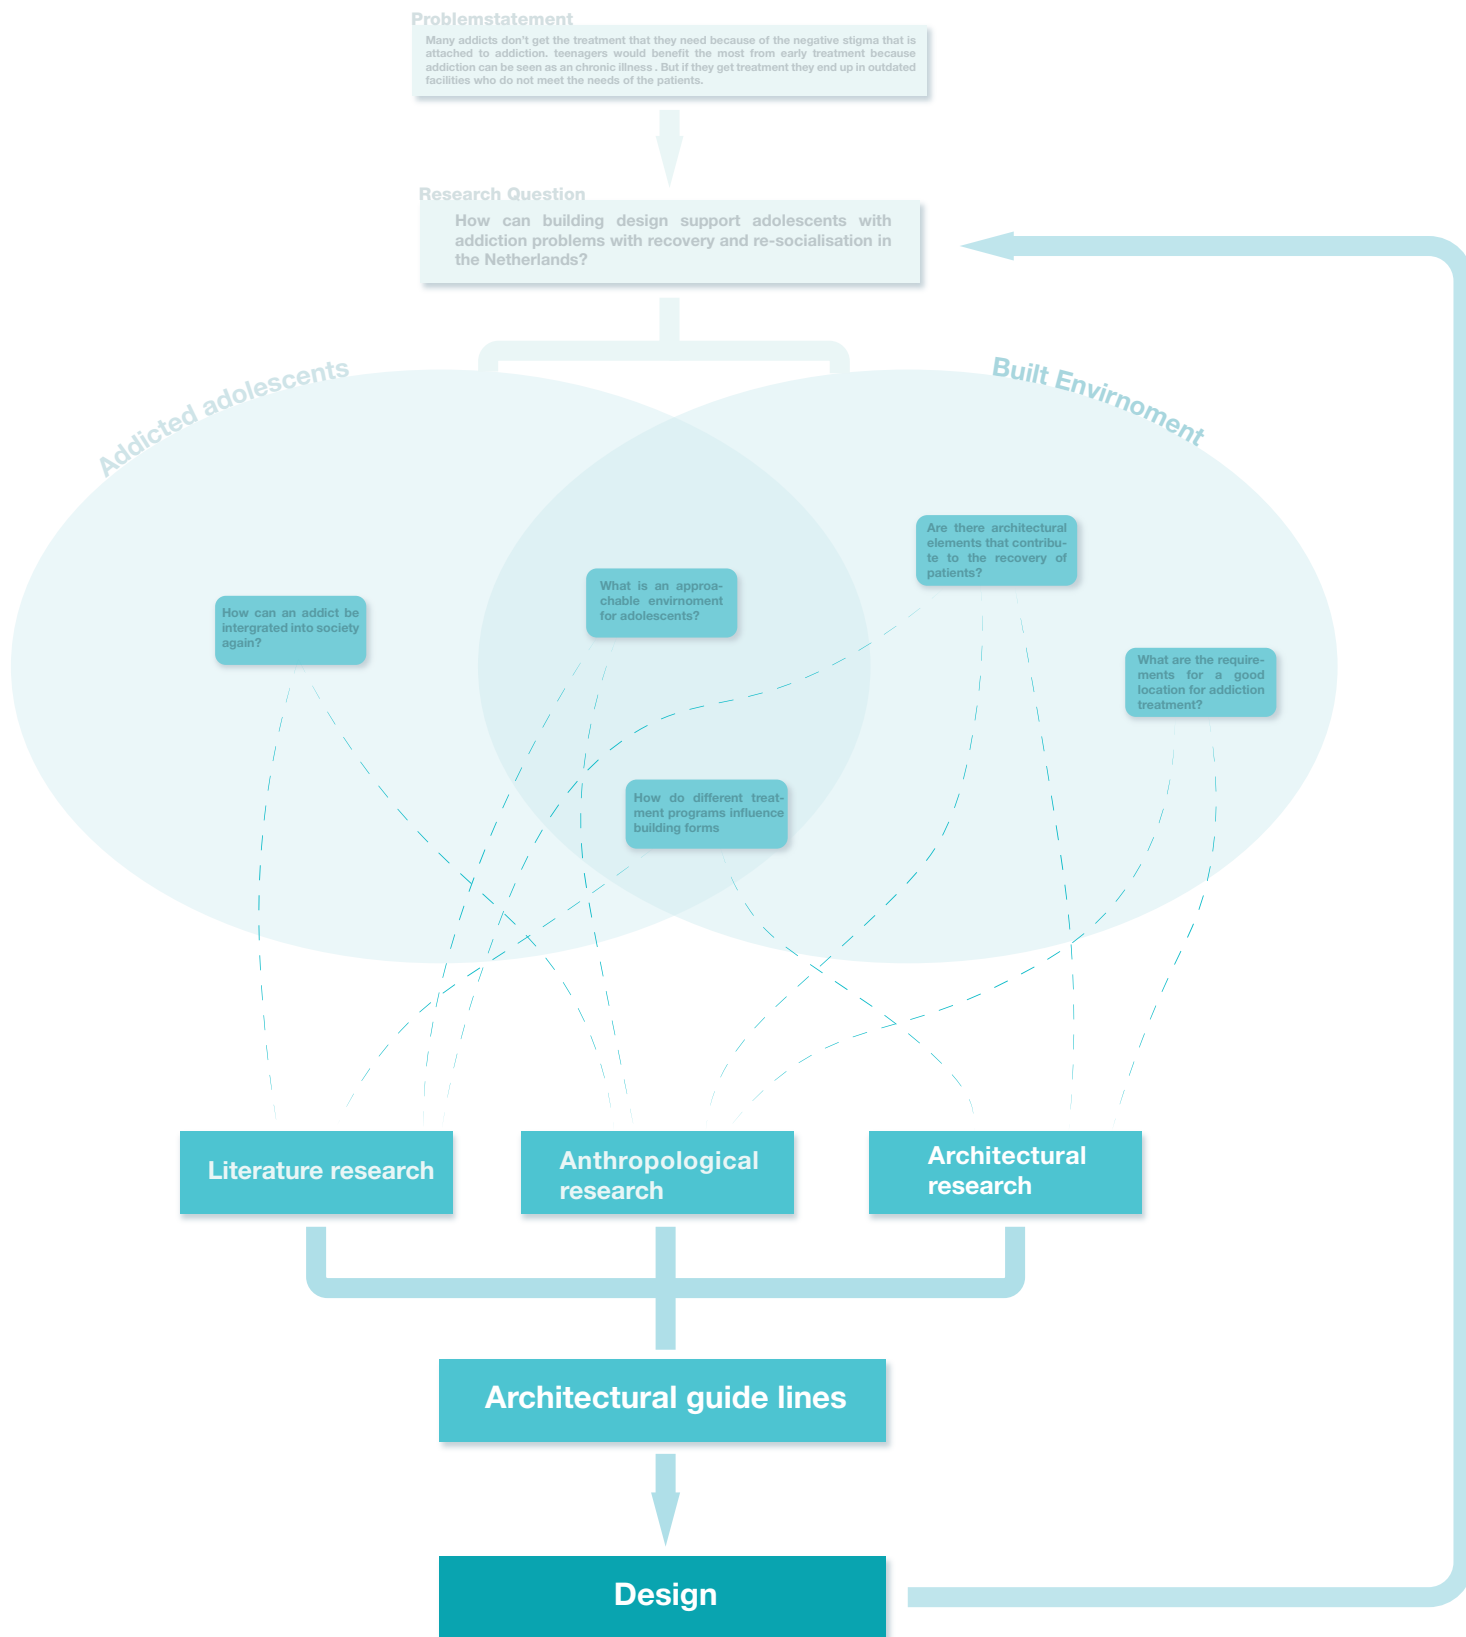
Problemstatement

Many addicts don't get the treatment that they need because of the negative stigma that is attached to addiction. teenagers would benefit the most from early treatment because addiction can be seen as an chronic illness . But if they get treatment they end up in outdated facilities who do not meet the needs of the patients.

Research Question

How can building design support adolescents with addiction problems with recovery and re-socialisation in the Netherlands?

Addicted adolescents

Built Envirnoment

Are there architectural elements that contribute to the recovery of patients?

What is an approachable envirnoment for adolescents?

How can an addict be intergrated into society again?

What are the requirements for a good location for addiction treatment?

How do different treatment programs influence building forms

Literature research

Anthropological research

Architectural research

Architectural guide lines

Design